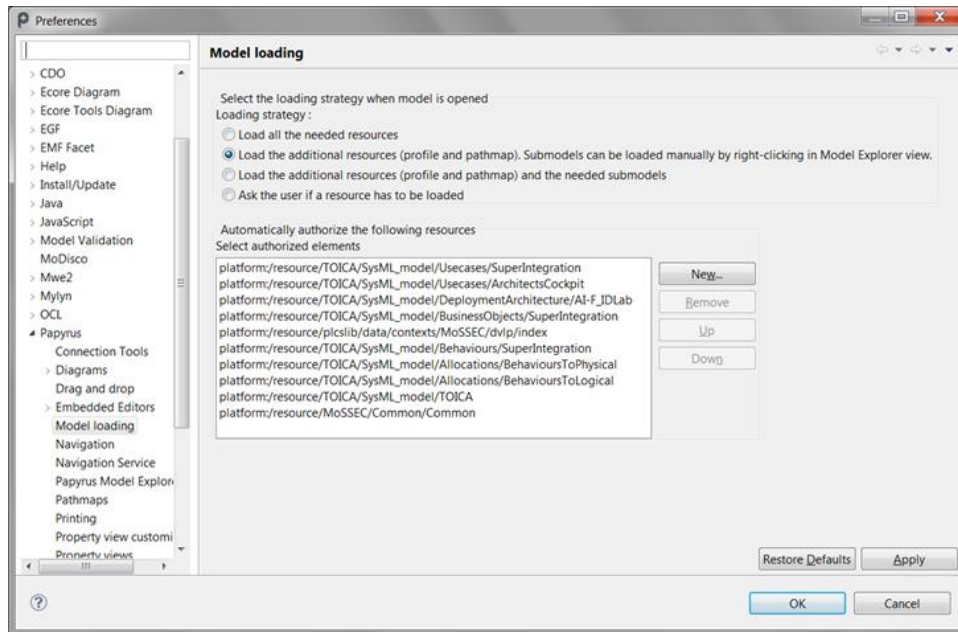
Preferences

CDO
Ecore Diagram
Ecore Tools Diagram
EGF
EMF Facet
Help
Install/Update
Java
JavaScript
Model Validation
MoDisco
Mwe2
Mylyn
OCL
Papyrus
Connection Tools
Diagrams
Drag and drop
Embedded Editors
Model loading
Navigation
Navigation Service
Papyrus Model Explor
Pathmaps
Printing
Property view customi
Property views

Model loading

Select the loading strategy when model is opened
Loading strategy :
Load all the needed resources
Load the additional resources (profile and pathmap). Submodels can be loaded manually by right-clicking in Model Explorer view.
Load the additional resources (profile and pathmap) and the needed submodels
Ask the user if a resource has to be loaded

Automatically authorize the following resources
Select authorized elements
platform:/resource/TOICA/SysML_model/Usecases/SuperIntegration
platform:/resource/TOICA/SysML_model/Usecases/ArchitectsCockpit
platform:/resource/TOICA/SysML_model/DeploymentArchitecture/AI-F_IDLab
platform:/resource/TOICA/SysML_model/BusinessObjects/SuperIntegration
platform:/resource/plcslib/data/contexts/MoSSEC/dvlp/index
platform:/resource/TOICA/SysML_model/Behaviours/SuperIntegration
platform:/resource/TOICA/SysML_model/Allocations/BehavioursToPhysical
platform:/resource/TOICA/SysML_model/Allocations/BehavioursToLogical
platform:/resource/TOICA/SysML_model/TOICA
platform:/resource/MoSSEC/Common/Common

New...
Remove
Up
Down

Restore Defaults
Apply

OK
Cancel